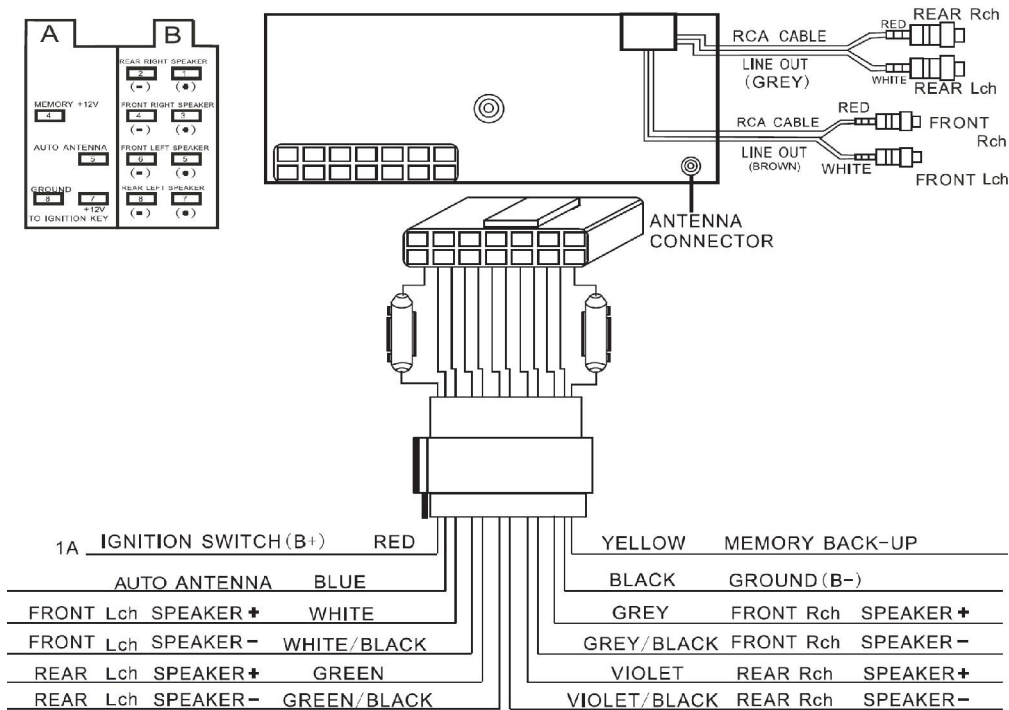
A B

REAR RIGHT SPEAKER
2 1
(−) (+)

MEMORY +12V
4

FRONT RIGHT SPEAKER
4 3
(−) (+)

AUTO ANTENNA
5

FRONT LEFT SPEAKER
6 5
(−) (+)

GROUND
8 7
+12V
TO IGNITION KEY

REAR LEFT SPEAKER
8 7
(−) (+)

RCA CABLE
LINE OUT (GREY)
RED
WHITE
REAR Rch
REAR Lch

RCA CABLE
LINE OUT (BROWN)
RED
WHITE
FRONT Rch
FRONT Lch

ANTENNA CONNECTOR

1A IGNITION SWITCH (B+) RED
AUTO ANTENNA BLUE
FRONT Lch SPEAKER + WHITE
FRONT Lch SPEAKER − WHITE/BLACK
REAR Lch SPEAKER + GREEN
REAR Lch SPEAKER − GREEN/BLACK

YELLOW MEMORY BACK-UP
BLACK GROUND (B−)
GREY FRONT Rch SPEAKER +
GREY/BLACK FRONT Rch SPEAKER −
VIOLET REAR Rch SPEAKER +
VIOLET/BLACK REAR Rch SPEAKER −